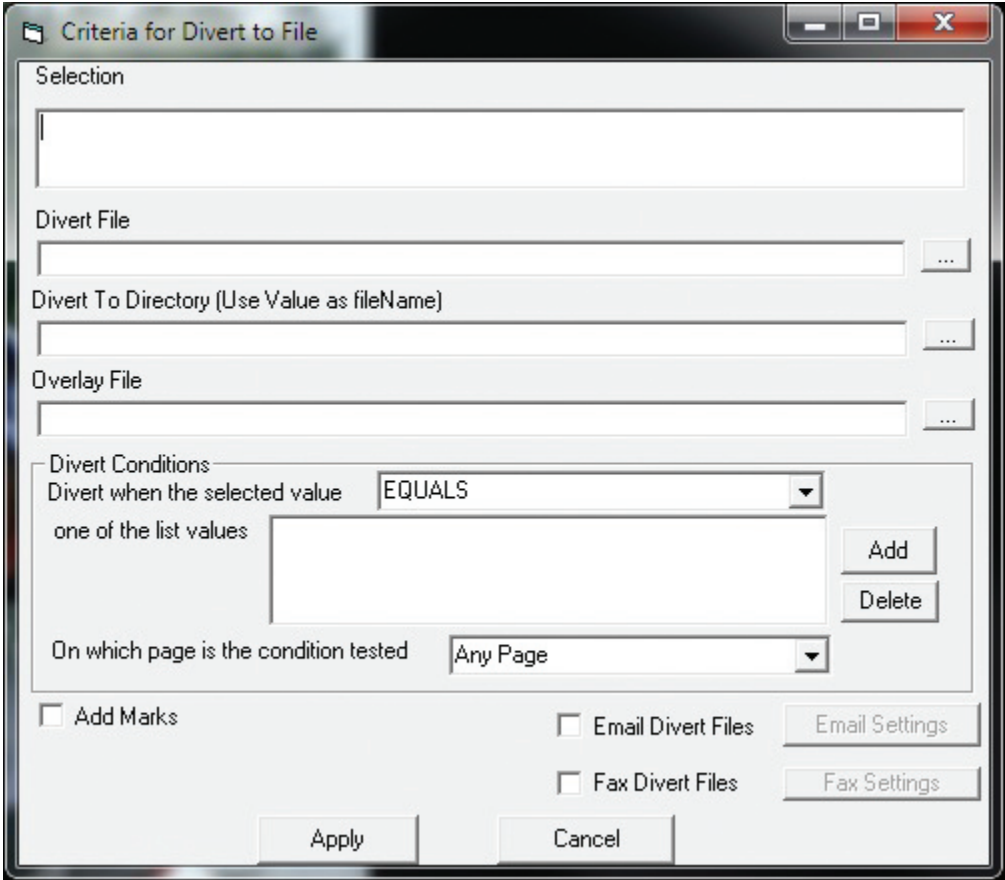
Criteria for Divert to File

Selection

Divert File

...

Divert To Directory (Use Value as fileName)

...

Overlay File

...

Divert Conditions

Divert when the selected value EQUALS

one of the list values

Add

Delete

On which page is the condition tested Any Page

Add Marks

Email Divert Files

Email Settings

Fax Divert Files

Fax Settings

Apply

Cancel